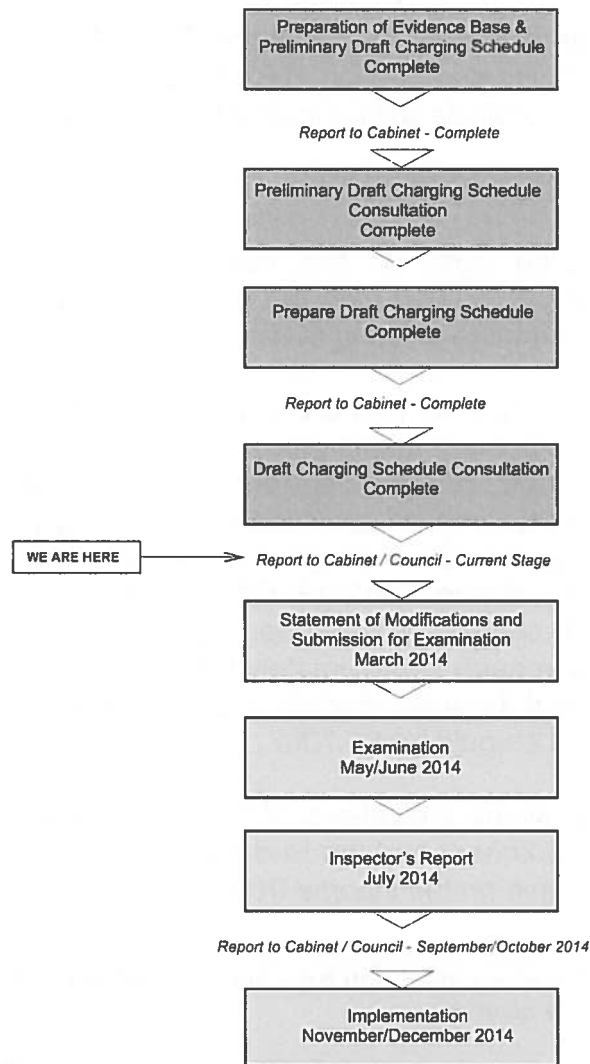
Preparation of Evidence Base & Preliminary Draft Charging Schedule Complete

Report to Cabinet - Complete

Preliminary Draft Charging Schedule Consultation Complete

Prepare Draft Charging Schedule Complete

Report to Cabinet - Complete

Draft Charging Schedule Consultation Complete

WE ARE HERE

Report to Cabinet / Council - Current Stage

Statement of Modifications and Submission for Examination March 2014

Examination May/June 2014

Inspector's Report July 2014

Report to Cabinet / Council - September/October 2014

Implementation November/December 2014